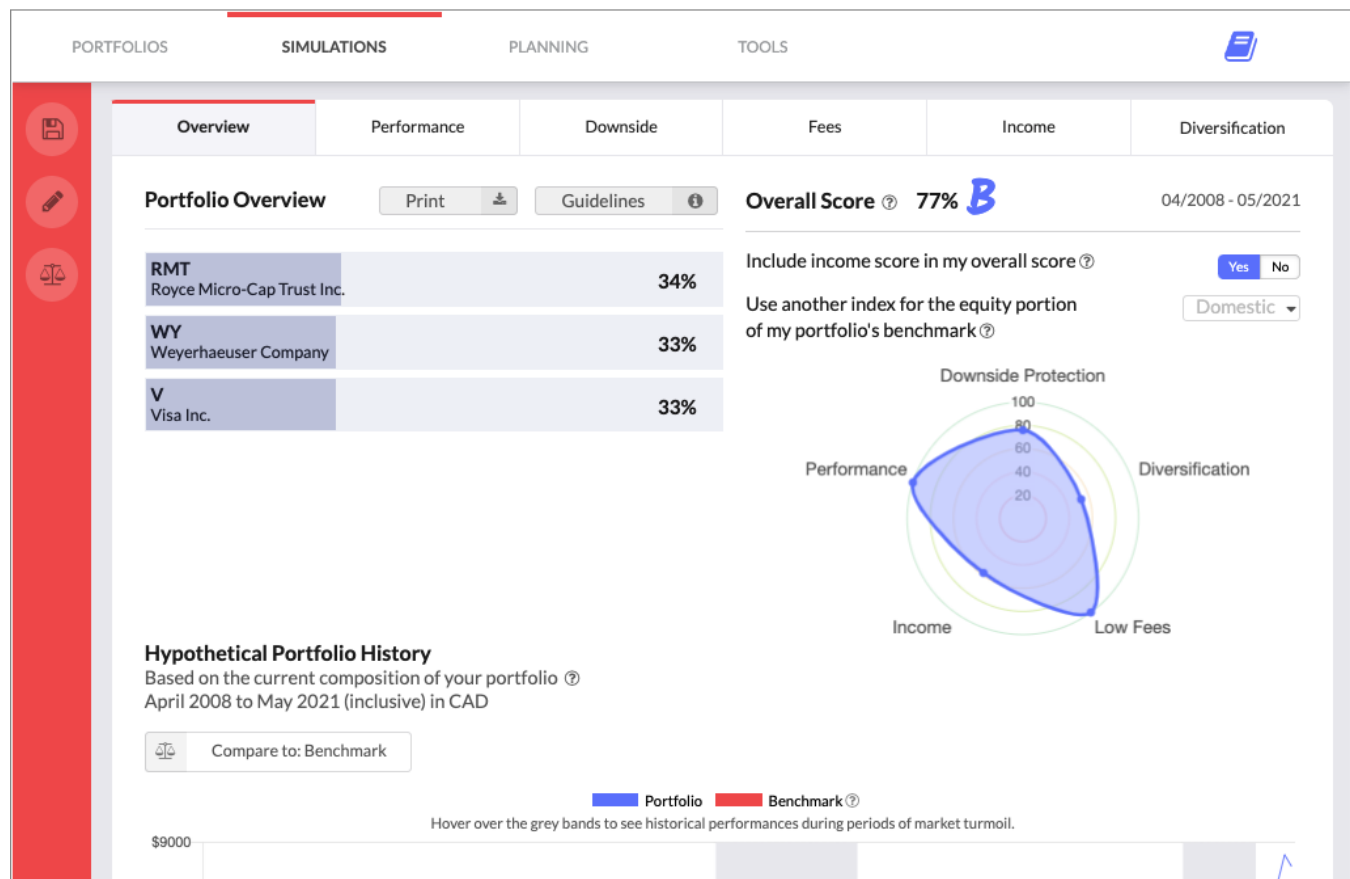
PORTFOLIOS SIMULATIONS PLANNING TOOLS

Overview | Performance | Downside | Fees | Income | Diversification

Portfolio Overview Print Guidelines

RMT
Royce Micro-Cap Trust Inc. 34%

WY
Weyerhaeuser Company 33%

V
Visa Inc. 33%

Overall Score ⓘ 77% B 04/2008 - 05/2021

Include income score in my overall score ⓘ Yes No

Use another index for the equity portion of my portfolio's benchmark ⓘ Domestic

Downside Protection
100
80
60
40
20
Performance
Diversification
Income
Low Fees

Hypothetical Portfolio History
Based on the current composition of your portfolio ⓘ
April 2008 to May 2021 (inclusive) in CAD

Compare to: Benchmark

Portfolio Benchmark ⓘ
Hover over the grey bands to see historical performances during periods of market turmoil.

$9000